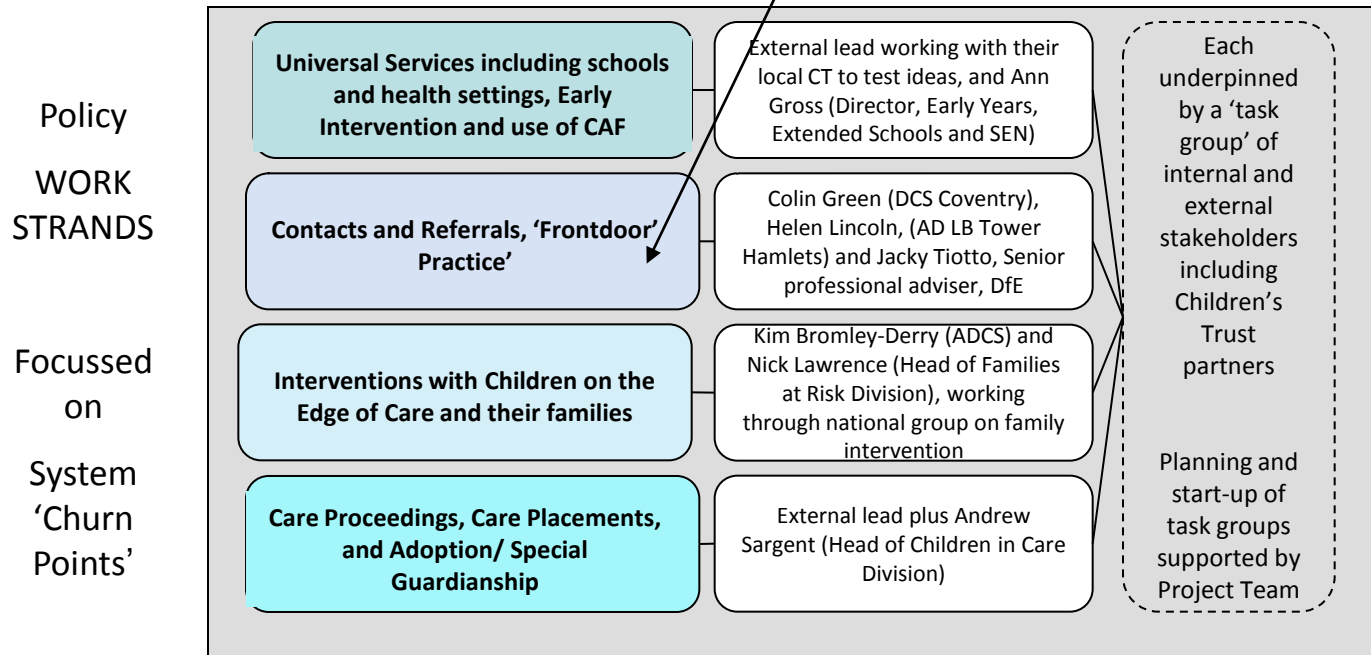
Policy

WORK STRANDS

Focussed on

System 'Churn Points'

Universal Services including schools and health settings, Early Intervention and use of CAF

External lead working with their local CT to test ideas, and Ann Gross (Director, Early Years, Extended Schools and SEN)

Contacts and Referrals, 'Frontdoor' Practice'

Colin Green (DCS Coventry), Helen Lincoln, (AD LB Tower Hamlets) and Jacky Tiotto, Senior professional adviser, DfE

Interventions with Children on the Edge of Care and their families

Kim Bromley-Derry (ADCS) and Nick Lawrence (Head of Families at Risk Division), working through national group on family intervention

Care Proceedings, Care Placements, and Adoption/ Special Guardianship

External lead plus Andrew Sargent (Head of Children in Care Division)

Each underpinned by a 'task group' of internal and external stakeholders including Children's Trust partners

Planning and start-up of task groups supported by Project Team